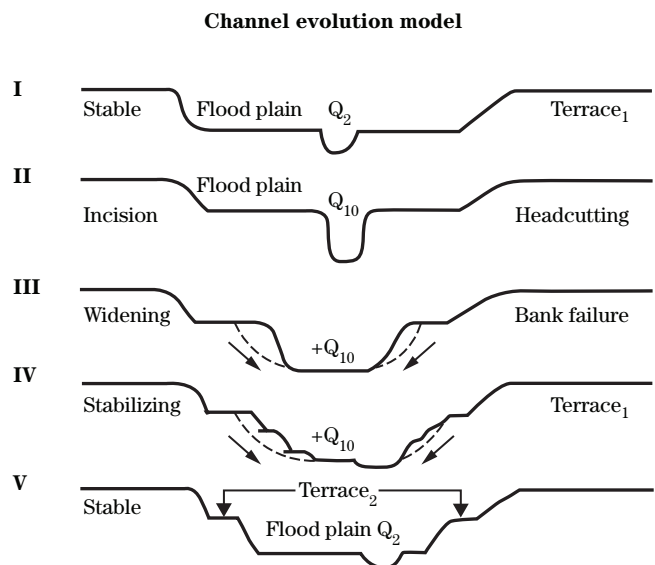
Channel evolution model

I
Stable Flood plain $Q_2$ Terrace$_1$

II
Flood plain
Incision $Q_{10}$ Headcutting

III
Widening Bank failure
$+Q_{10}$

IV
Stabilizing Terrace$_1$
$+Q_{10}$

V
Terrace$_2$
Stable
Flood plain $Q_2$